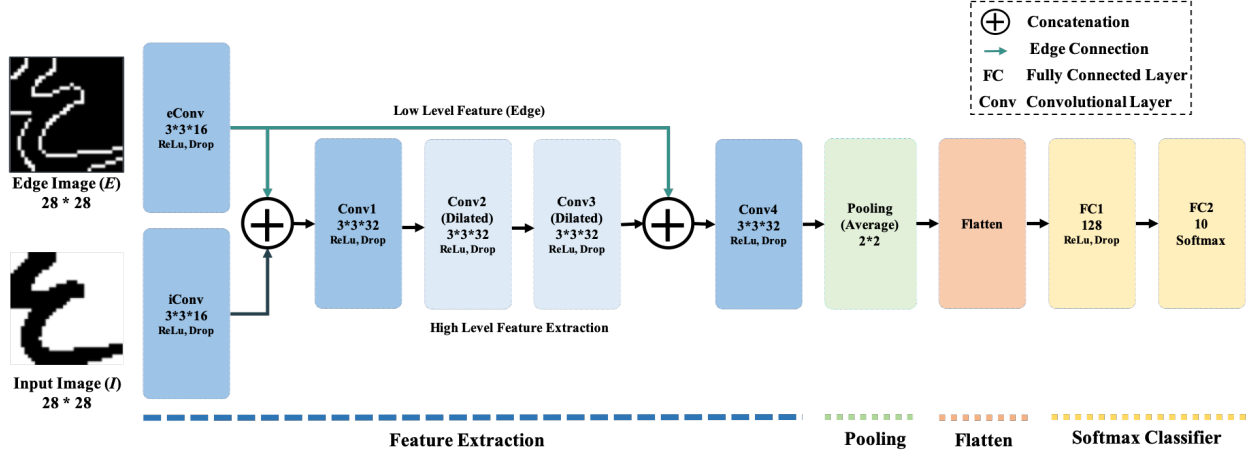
Concatenation
Edge Connection
FC Fully Connected Layer
Conv Convolutional Layer

Edge Image ($E$)
28 * 28

Input Image ($I$)
28 * 28

eConv
3*3*16
ReLu, Drop

iConv
3*3*16
ReLu, Drop

Low Level Feature (Edge)

Conv1
3*3*32
ReLu, Drop

Conv2
(Dilated)
3*3*32
ReLu, Drop

Conv3
(Dilated)
3*3*32
ReLu, Drop

High Level Feature Extraction

Conv4
3*3*32
ReLu, Drop

Pooling
(Average)
2*2

Flatten

FC1
128
ReLu, Drop

FC2
10
Softmax

Feature Extraction

Pooling

Flatten

Softmax Classifier